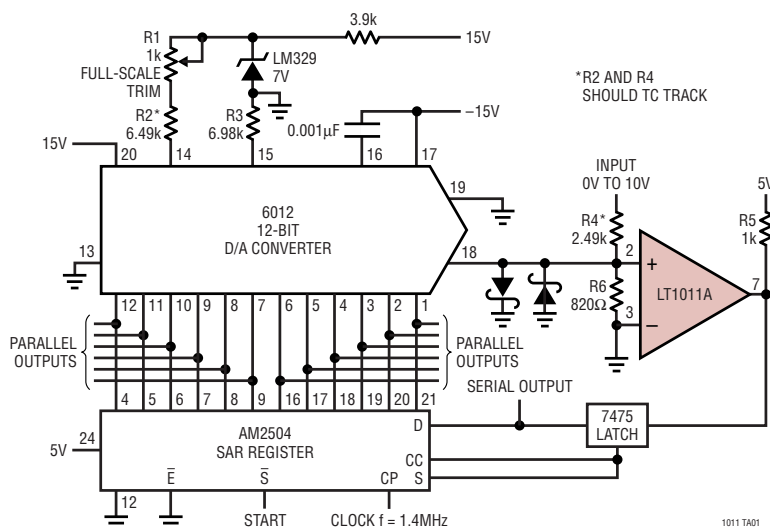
R1
1k
FULL-SCALE
TRIM
R2*
6.49k
3.9k
15V
LM329
7V
R3
6.98k
0.001μF
–15V
*R2 AND R4
SHOULD TC TRACK
15V
20
14
15
16
17
6012
12-BIT
D/A CONVERTER
19
13
INPUT
0V TO 10V
R4*
2.49k
R6
820Ω
18
2
+
3
–
LT1011A
7
5V
R5
1k
12 11 10 9 8 7 6 5 4 3 2 1
PARALLEL
OUTPUTS
PARALLEL
OUTPUTS
SERIAL OUTPUT
4 5 6 7 8 9 16 17 18 19 20 21
5V
24
AM2504
SAR REGISTER
D
CC
S
7475
LATCH
12
$\bar{E}$
$\bar{S}$
CP
START
CLOCK f = 1.4MHz
1011 TA01